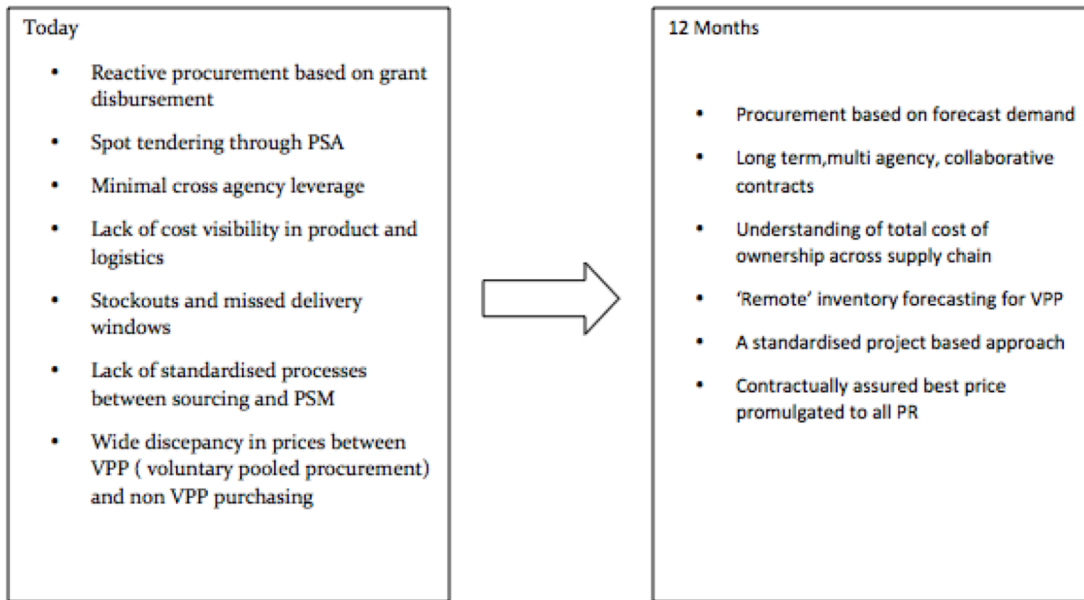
Today

- Reactive procurement based on grant disbursement
- Spot tendering through PSA
- Minimal cross agency leverage
- Lack of cost visibility in product and logistics
- Stockouts and missed delivery windows
- Lack of standardised processes between sourcing and PSM
- Wide discepancy in prices between VPP ( voluntary pooled procurement) and non VPP purchasing

12 Months

- Procurement based on forecast demand
- Long term,multi agency, collaborative contracts
- Understanding of total cost of ownership across supply chain
- 'Remote' inventory forecasting for VPP
- A standardised project based approach
- Contractually assured best price promulgated to all PR